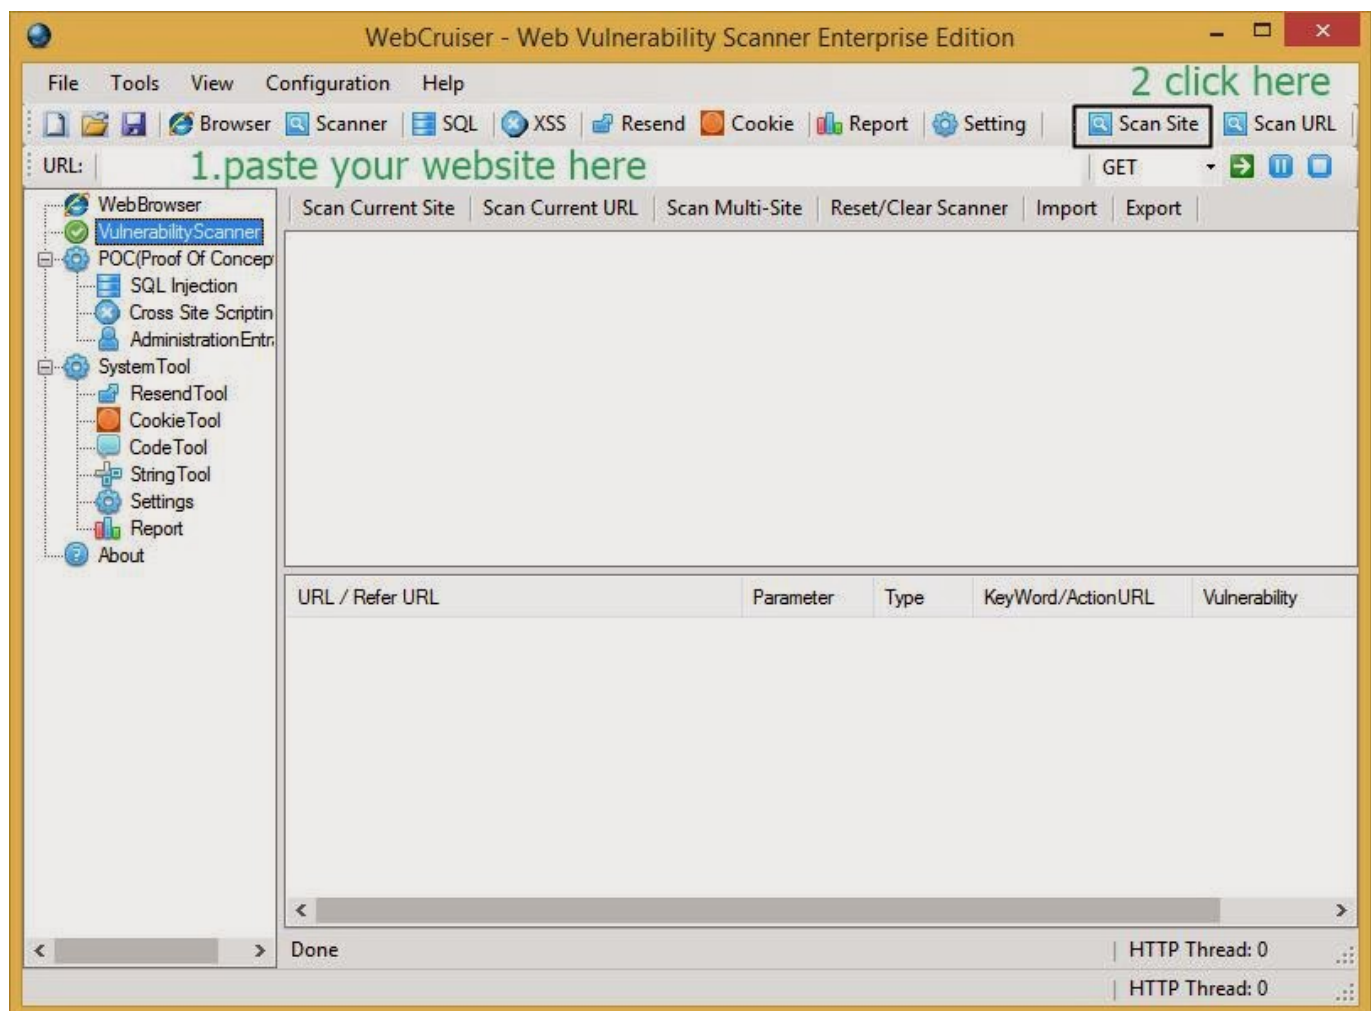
WebCruiser - Web Vulnerability Scanner Enterprise Edition

File Tools View Configuration Help

2 click here

Browser Scanner SQL XSS Resend Cookie Report Setting Scan Site Scan URL

URL: 1.paste your website here

GET

WebBrowser
VulnerabilityScanner
POC(Proof Of Concep
SQL Injection
Cross Site Scriptin
AdministrationEntr
SystemTool
ResendTool
CookieTool
CodeTool
StringTool
Settings
Report
About

Scan Current Site | Scan Current URL | Scan Multi-Site | Reset/Clear Scanner | Import | Export

| URL / Refer URL | Parameter | Type | KeyWord/ActionURL | Vulnerability |
|---|---|---|---|---|

Done

HTTP Thread: 0

HTTP Thread: 0